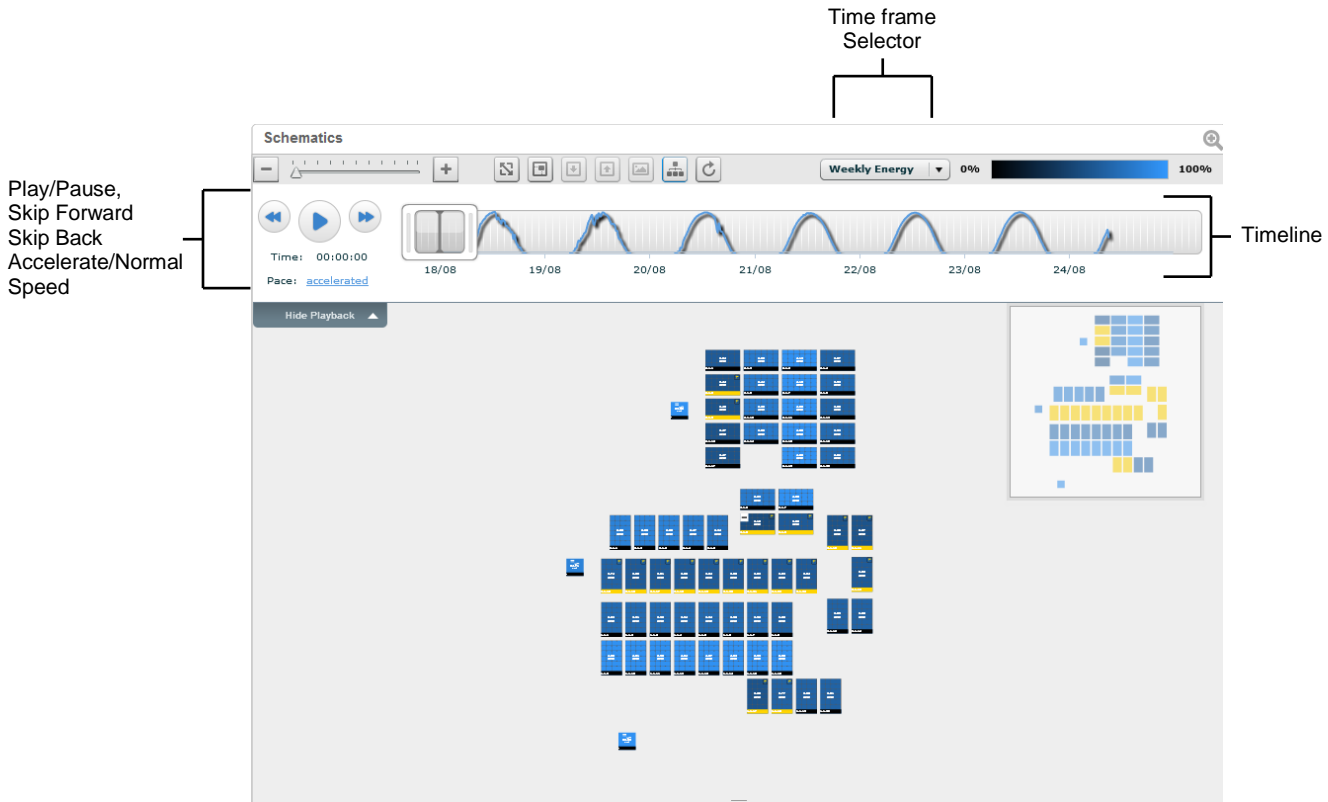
Time frame
Selector

Schematics

Weekly Energy
0%
100%

Play/Pause,
Skip Forward
Skip Back
Accelerate/Normal
Speed

Time: 00:00:00
Pace: accelerated

18/08
19/08
20/08
21/08
22/08
23/08
24/08

Timeline

Hide Playback